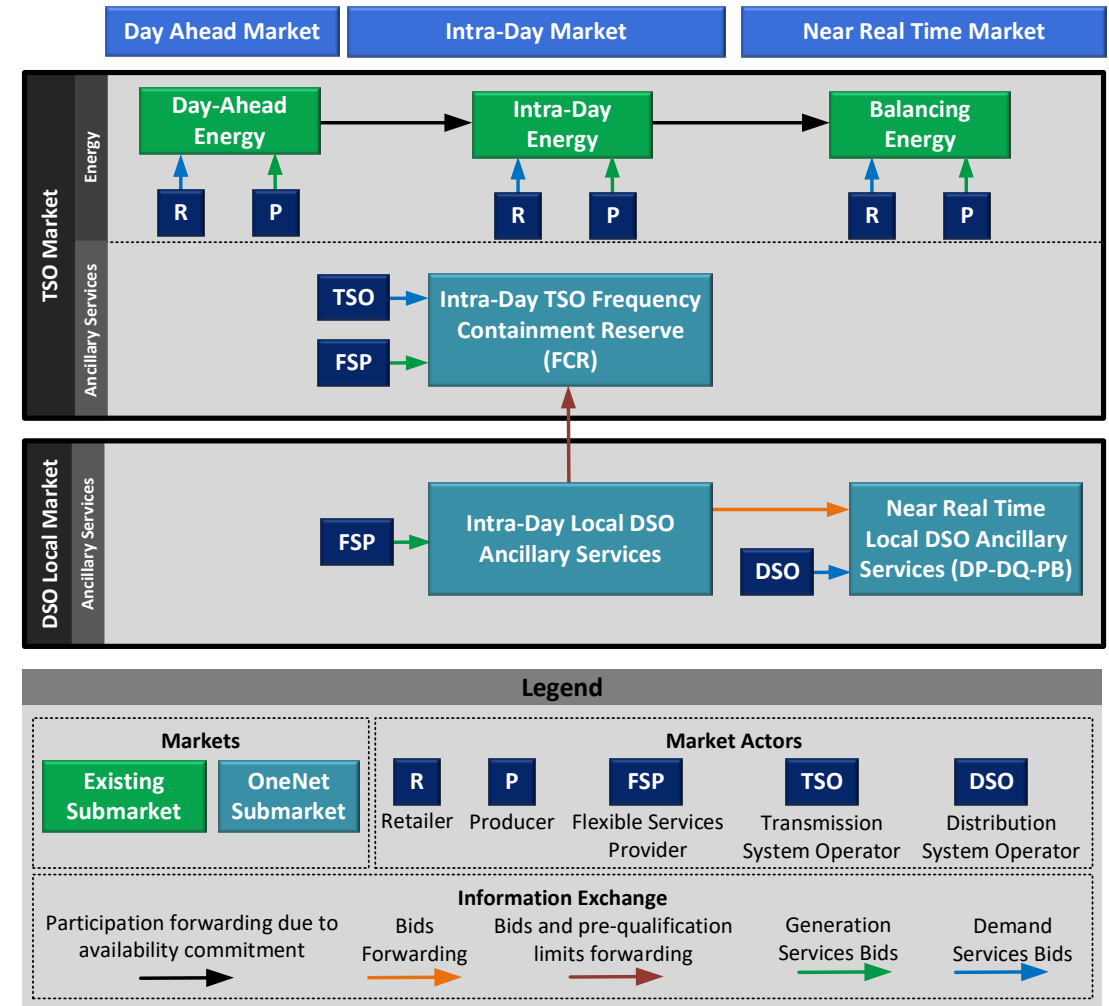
Day Ahead Market

Intra-Day Market

Near Real Time Market

TSO Market

Energy

Day-Ahead Energy

R

P

Intra-Day Energy

R

P

Balancing Energy

R

P

Ancillary Services

TSO

FSP

Intra-Day TSO Frequency Containment Reserve (FCR)

DSO Local Market

Ancillary Services

FSP

Intra-Day Local DSO Ancillary Services

Near Real Time Local DSO Ancillary Services (DP-DQ-PB)

DSO

Legend

Markets

Existing Submarket

OneNet Submarket

Market Actors

R
Retailer

P
Producer

FSP
Flexible Services Provider

TSO
Transmission System Operator

DSO
Distribution System Operator

Information Exchange

Participation forwarding due to availability commitment

Bids Forwarding

Bids and pre-qualification limits forwarding

Generation Services Bids

Demand Services Bids